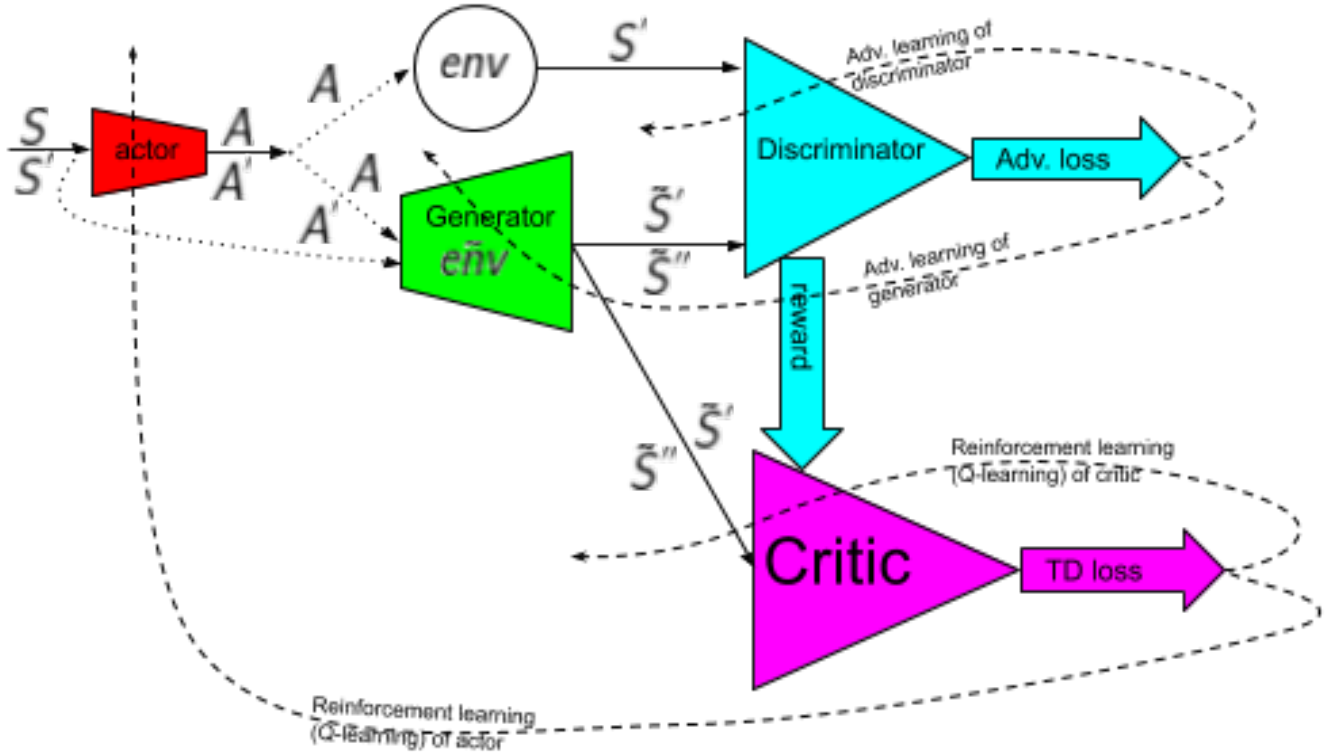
$S$
$S'$
actor
$A$
$A'$
$A$
env
$S'$
Adv. learning of discriminator
$A$
$A'$
Generator
$\tilde{env}$
$\tilde{S}'$
$\tilde{S}''$
Discriminator
Adv. loss
Adv. learning of generator
reward
$\tilde{S}''$
$\tilde{S}'$
Reinforcement learning (Q-learning) of critic
Critic
TD loss
Reinforcement learning (Q-learning) of actor